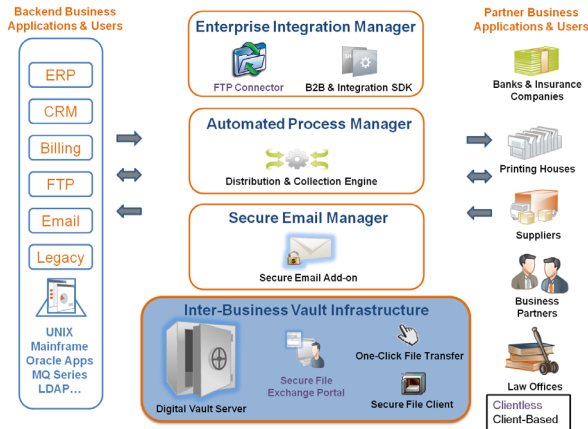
Backend Business Applications & Users

ERP

CRM

Billing

FTP

Email

Legacy

UNIX
Mainframe
Oracle Apps
MQ Series
LDAP…

Enterprise Integration Manager

FTP Connector

B2B & Integration SDK

Automated Process Manager

Distribution & Collection Engine

Secure Email Manager

Secure Email Add-on

Inter-Business Vault Infrastructure

Digital Vault Server

Secure File Exchange Portal

One-Click File Transfer

Secure File Client

Partner Business Applications & Users

Banks & Insurance Companies

Printing Houses

Suppliers

Business Partners

Law Offices

Clientless
Client-Based